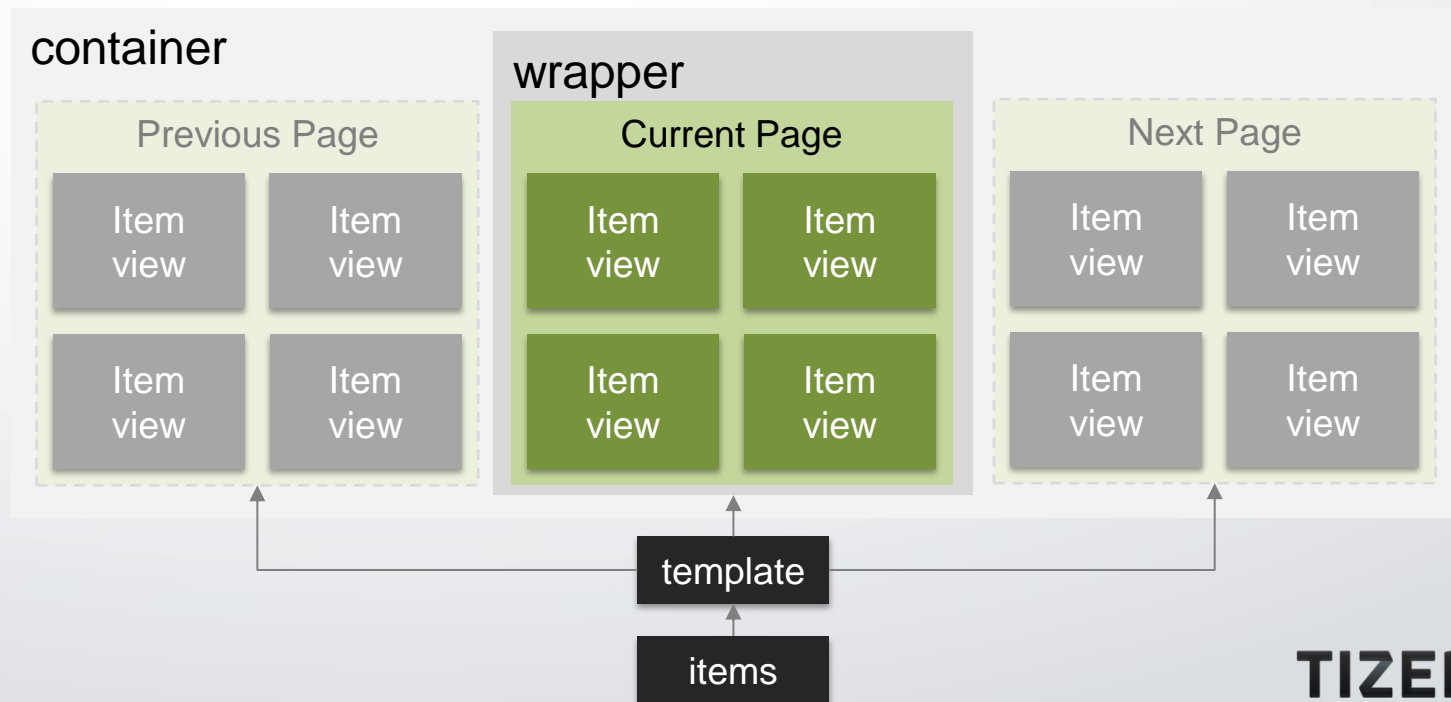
container

wrapper

Previous Page

Item view

Item view

Item view

Item view

Current Page

Item view

Item view

Item view

Item view

Next Page

Item view

Item view

Item view

Item view

template

items

TIZE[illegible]